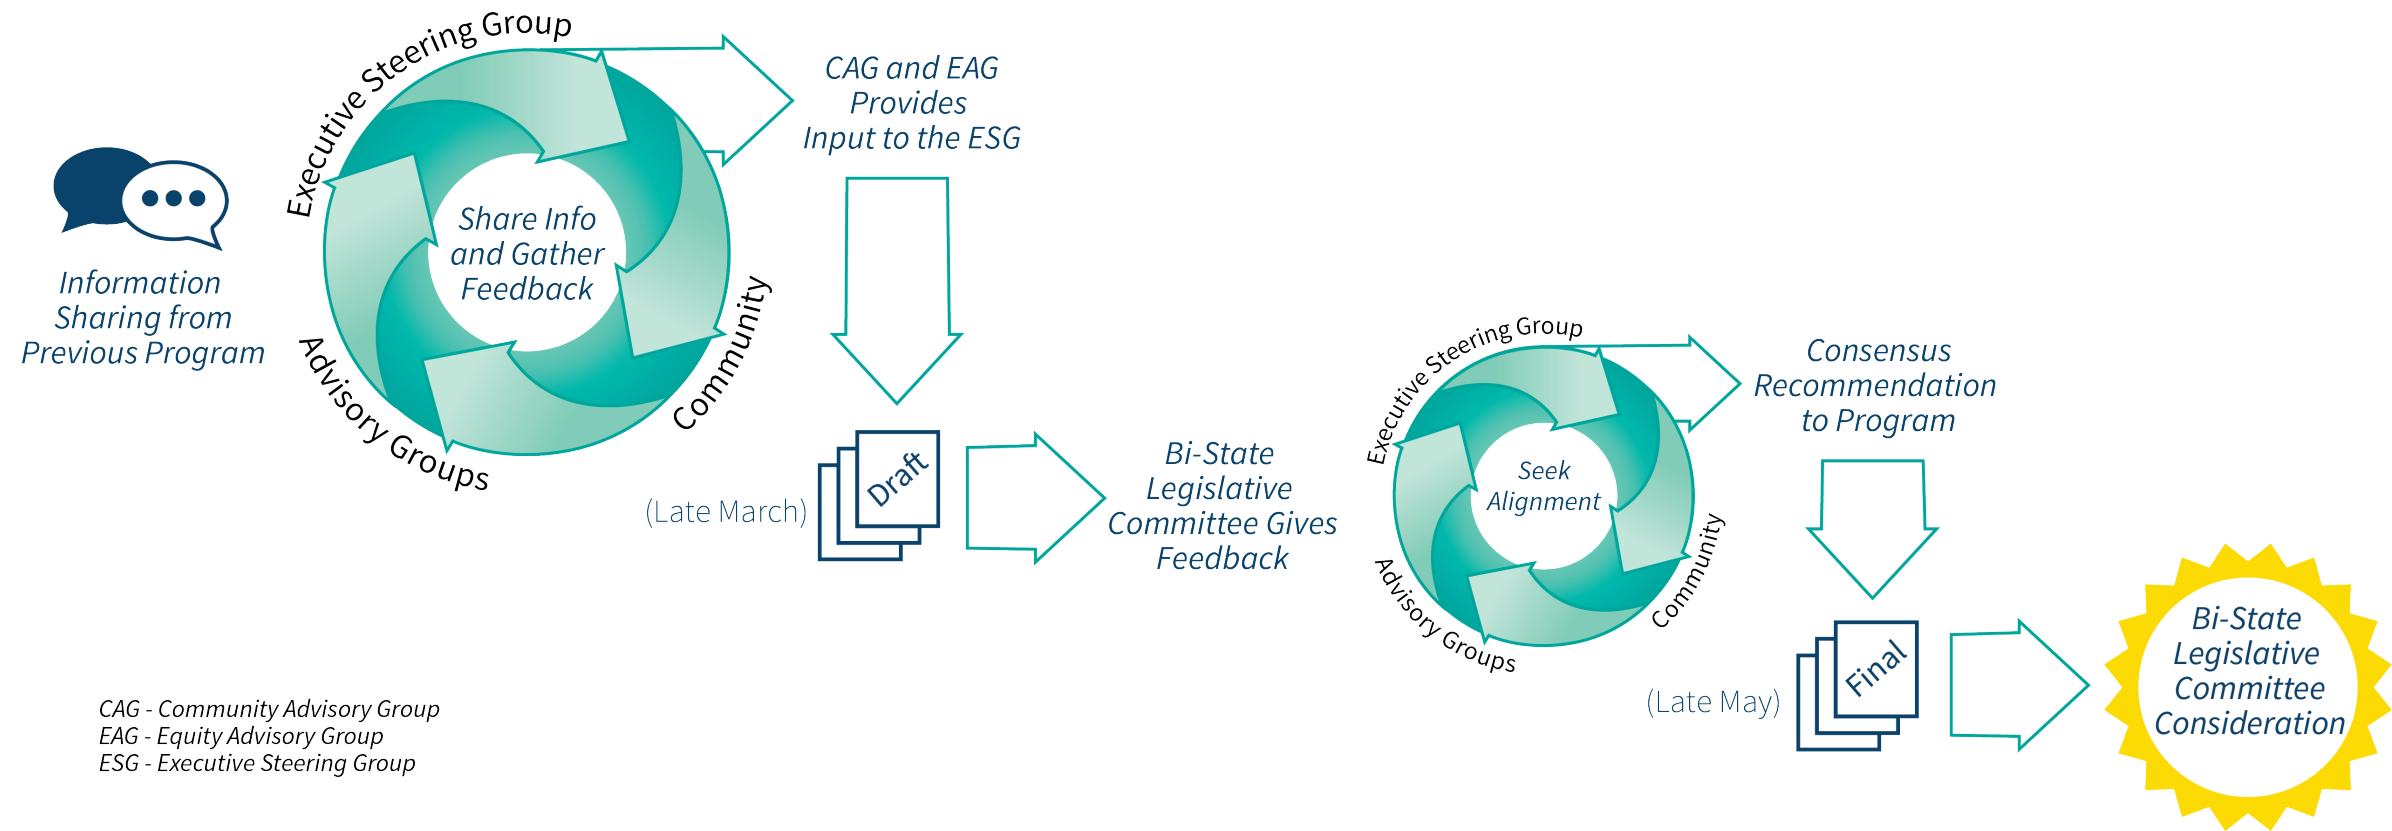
Information Sharing from Previous Program

Executive Steering Group

Share Info and Gather Feedback

Community

Advisory Groups

CAG and EAG Provides Input to the ESG

Draft

(Late March)

Bi-State Legislative Committee Gives Feedback

Executive Steering Group

Seek Alignment

Community

Advisory Groups

Consensus Recommendation to Program

Final

(Late May)

Bi-State Legislative Committee Consideration

CAG - Community Advisory Group
EAG - Equity Advisory Group
ESG - Executive Steering Group